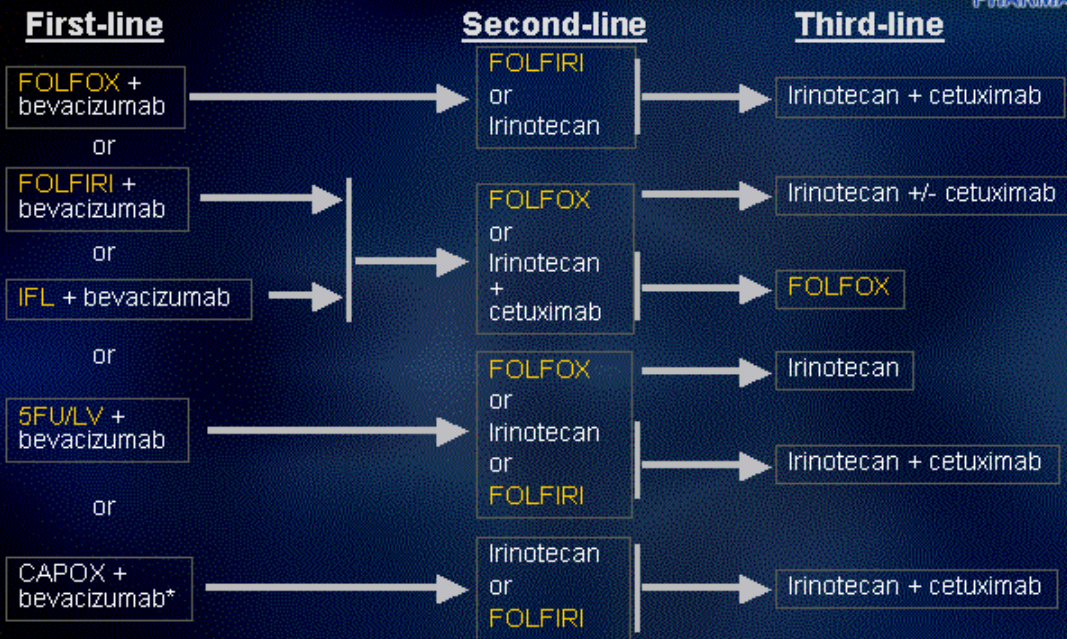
PHARMA

First-line

Second-line

Third-line

FOLFOX + bevacizumab

FOLFIRI or Irinotecan

Irinotecan + cetuximab

or

FOLFIRI + bevacizumab

or

IFL + bevacizumab

FOLFOX or Irinotecan + cetuximab

Irinotecan +/- cetuximab

FOLFOX

or

5FU/LV + bevacizumab

FOLFOX or Irinotecan or FOLFIRI

Irinotecan

Irinotecan + cetuximab

or

CAPOX + bevacizumab*

Irinotecan or FOLFIRI

Irinotecan + cetuximab